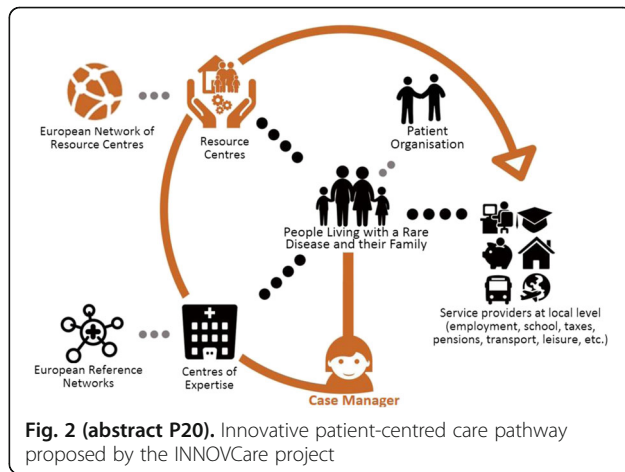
European Network of Resource Centres

Resource Centres

Patient Organisation

People Living with a Rare Disease and their Family

Service providers at local level (employment, school, taxes, pensions, transport, leisure, etc.)

European Reference Networks

Centres of Expertise

Case Manager

**Fig. 2 (abstract P20).** Innovative patient-centred care pathway proposed by the INNOVCare project